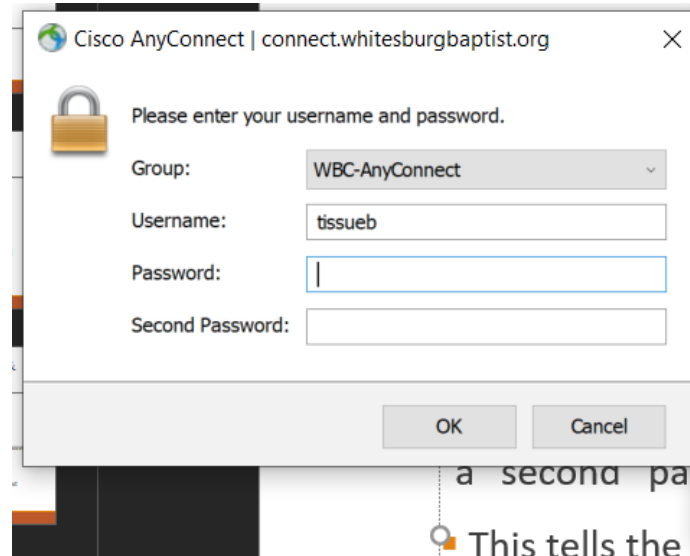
Cisco AnyConnect | connect.whitesburgbaptist.org

×

Please enter your username and password.

Group: WBC-AnyConnect

Username: tissueb

Password:

Second Password:

OK

Cancel

a second pa

This tells the